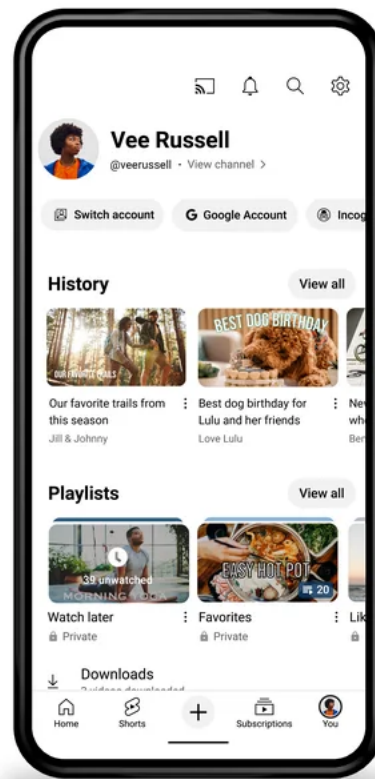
Vee Russell

@veerussell • View channel >

Switch account

Google Account

Incog

History

View all

OUR FAVORITE TRAILS

Our favorite trails from this season

Jill & Johnny

BEST DOG BIRTHDAY

Best dog birthday for Lulu and her friends

Love Lulu

Ne wh Ber

Playlists

View all

39 unwatched

MORNING YOGA

Watch later

Private

EASY HOT POT

20

Favorites

Private

Lik

Downloads

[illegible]

Home

Shorts

Subscriptions

You